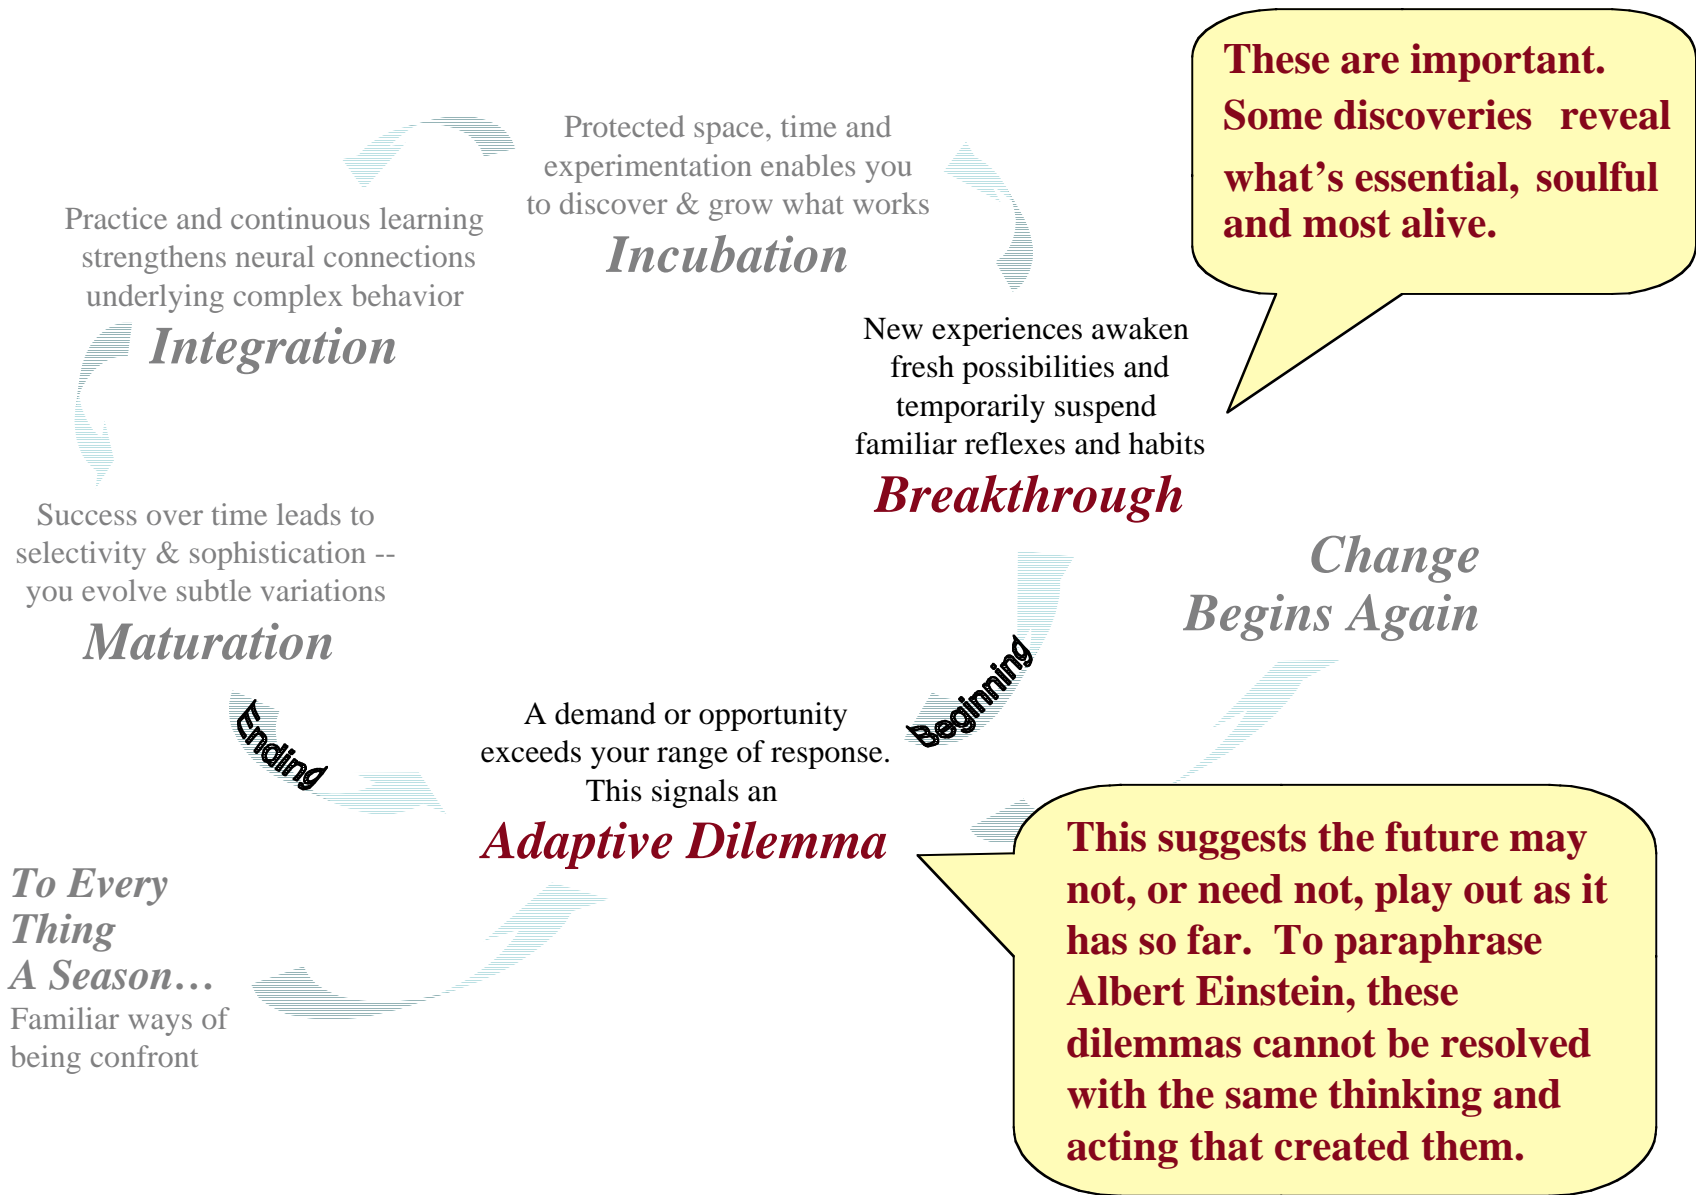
Protected space, time and experimentation enables you to discover & grow what works

Incubation

These are important. Some discoveries reveal what's essential, soulful and most alive.

Practice and continuous learning strengthens neural connections underlying complex behavior

Integration

New experiences awaken fresh possibilities and temporarily suspend familiar reflexes and habits

Breakthrough

Success over time leads to selectivity & sophistication -- you evolve subtle variations

Maturation

Change Begins Again

Beginning

Ending

A demand or opportunity exceeds your range of response. This signals an

Adaptive Dilemma

To Every Thing A Season…

Familiar ways of being confront

This suggests the future may not, or need not, play out as it has so far. To paraphrase Albert Einstein, these dilemmas cannot be resolved with the same thinking and acting that created them.